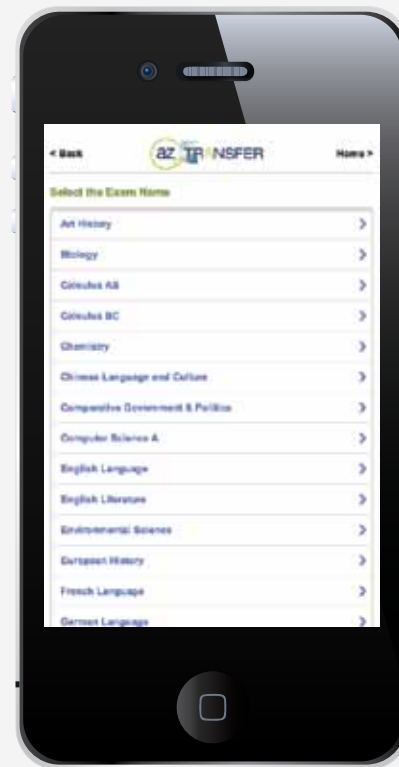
< Back

az TRANSFER

Home >

Select the Exam Name

Art History

Biology

Calculus AB

Calculus BC

Chemistry

Chinese Language and Culture

Comparative Government & Politics

Computer Science A

English Language

English Literature

Environmental Science

European History

French Language

German Language